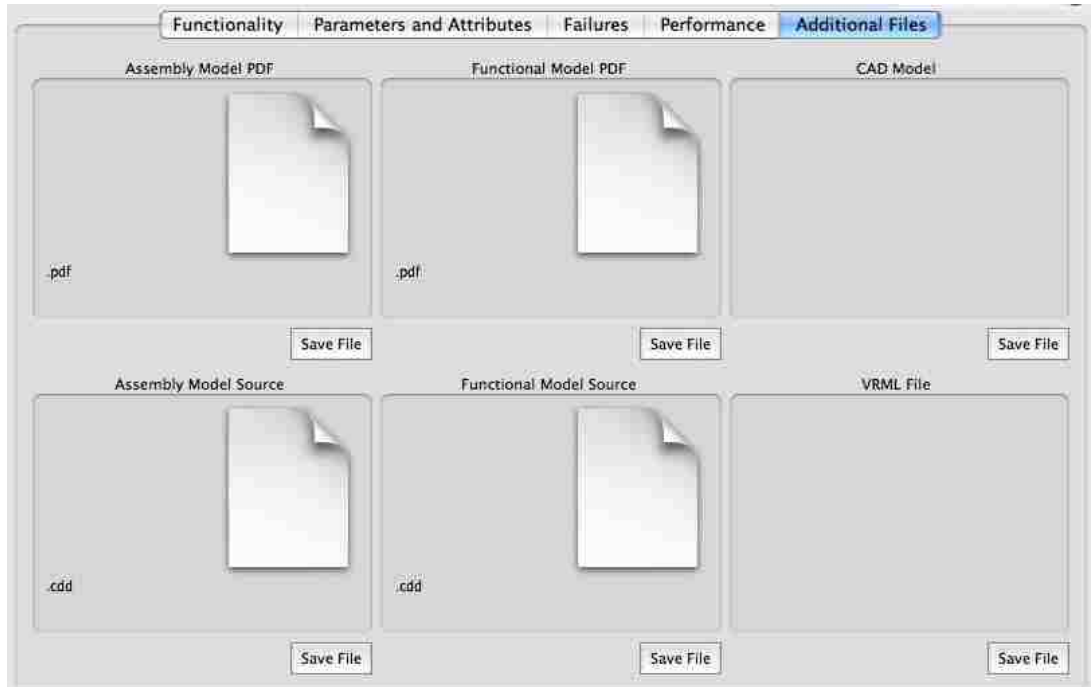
Functionality | Parameters and Attributes | Failures | Performance | Additional Files

Assembly Model PDF

.pdf

Save File

Functional Model PDF

.pdf

Save File

CAD Model

Save File

Assembly Model Source

.cdd

Save File

Functional Model Source

.cdd

Save File

VRML File

Save File